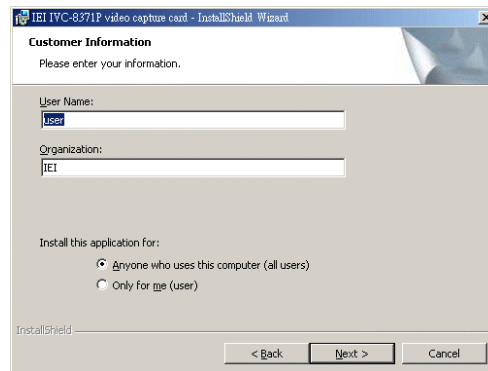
IEI IVC-8371P video capture card - InstallShield Wizard

Customer Information

Please enter your information.

User Name:

user

Organization:

IEI

Install this application for:

Anyone who uses this computer (all users)

Only for me (user)

InstallShield

< Back

Next >

Cancel